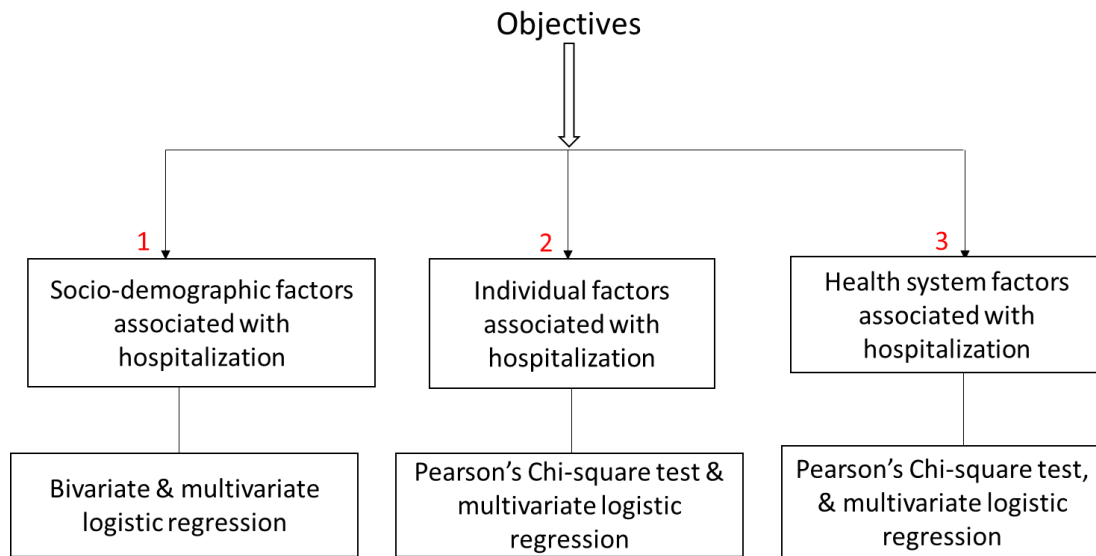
Objectives

1

Socio-demographic factors associated with hospitalization

Bivariate & multivariate logistic regression

2

Individual factors associated with hospitalization

Pearson's Chi-square test & multivariate logistic regression

3

Health system factors associated with hospitalization

Pearson's Chi-square test, & multivariate logistic regression